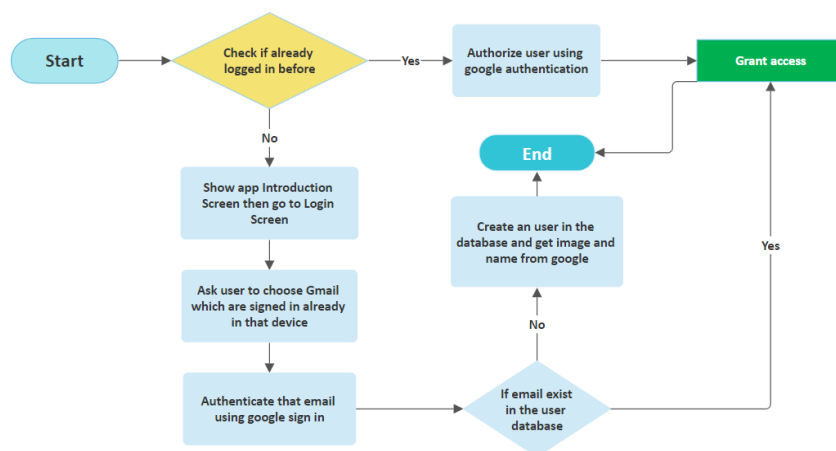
Start

Check if already logged in before

Yes

Authorize user using google authentication

Grant access

No

End

Show app Introduction Screen then go to Login Screen

Create an user in the database and get image and name from google

Yes

Ask user to choose Gmail which are signed in already in that device

No

Authenticate that email using google sign in

If email exist in the user database